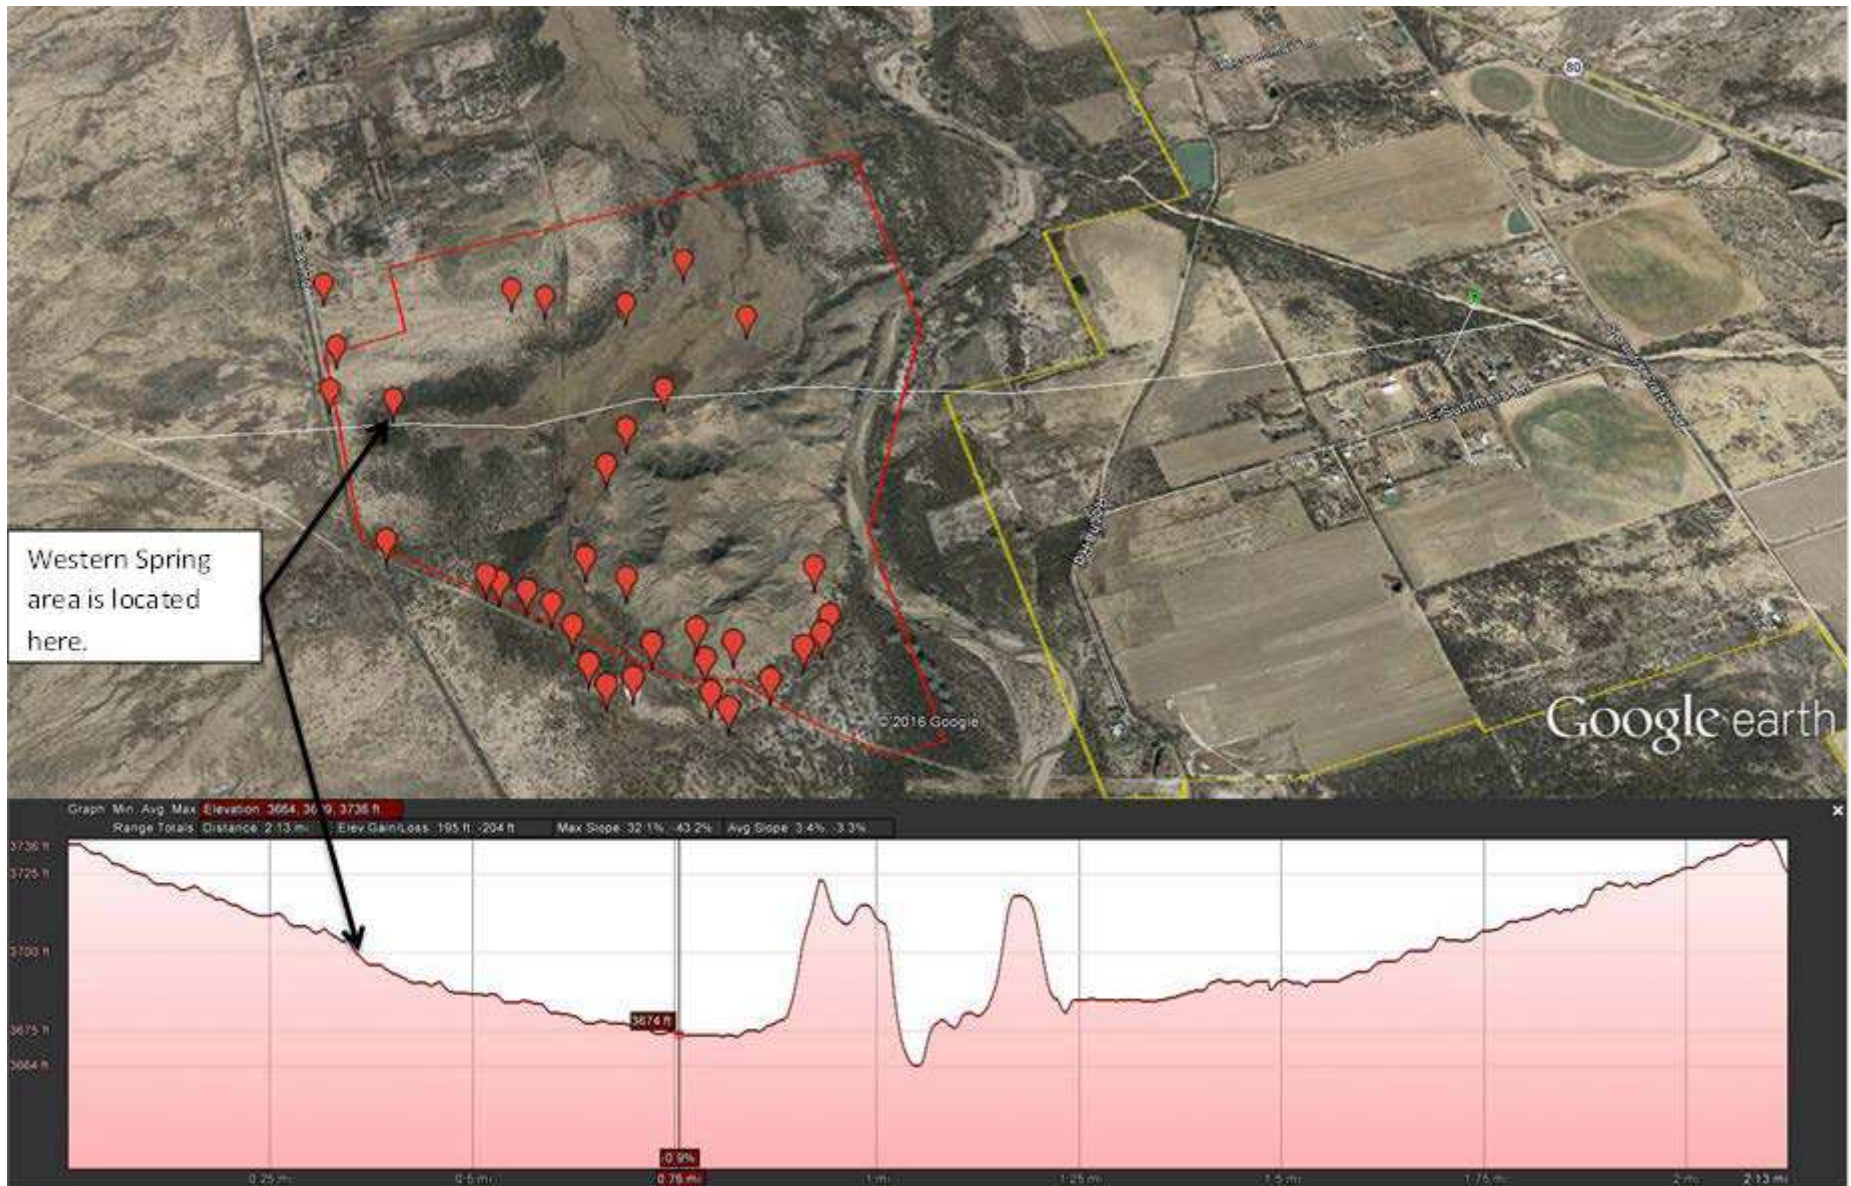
80

Western Spring area is located here.

© 2016 Google

Google earth

Graph Min Avg Max Elevation 3664, 36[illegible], 3736 ft
Range Totals Distance 2.13 mi Elev Gain/Loss 195 ft, -204 ft Max Slope 32.1%, -43.2% Avg Slope 3.4%, -3.3%

×

3736 ft
3725 ft
3700 ft
3675 ft
3664 ft

3674 ft

-0.9%

0.25 mi
0.5 mi
0.76 mi
1 mi
1.25 mi
1.5 mi
1.75 mi
2 mi
2.13 mi